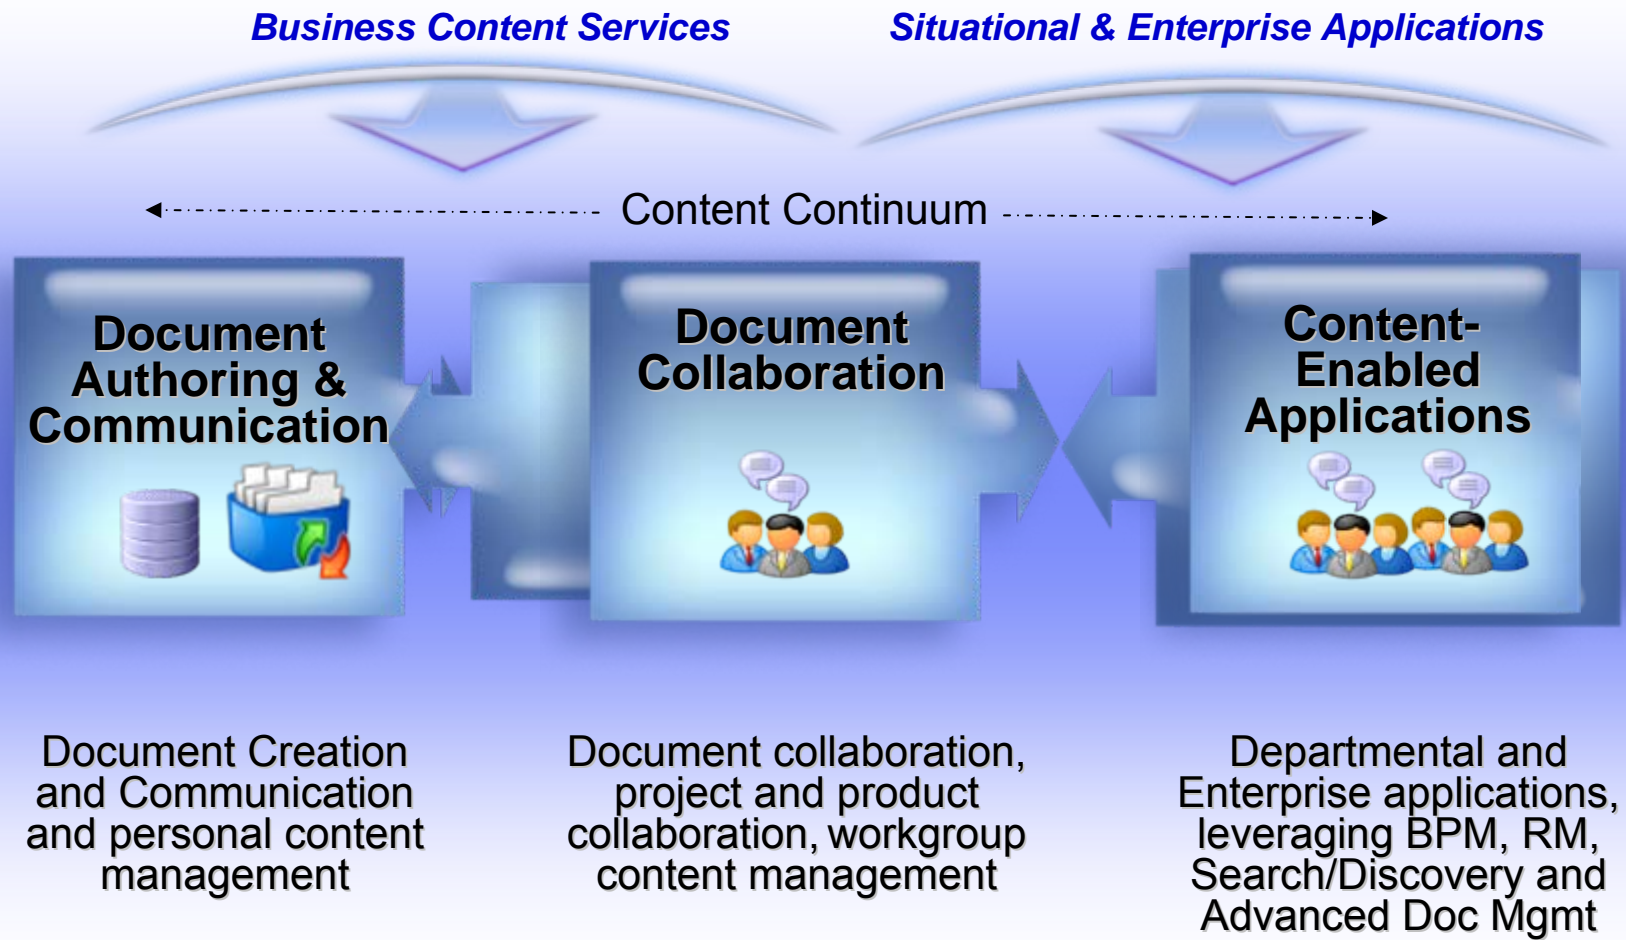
Business Content Services

Situational & Enterprise Applications

Content Continuum

Document Authoring & Communication

Document Collaboration

Content-Enabled Applications

Document Creation and Communication and personal content management

Document collaboration, project and product collaboration, workgroup content management

Departmental and Enterprise applications, leveraging BPM, RM, Search/Discovery and Advanced Doc Mgmt